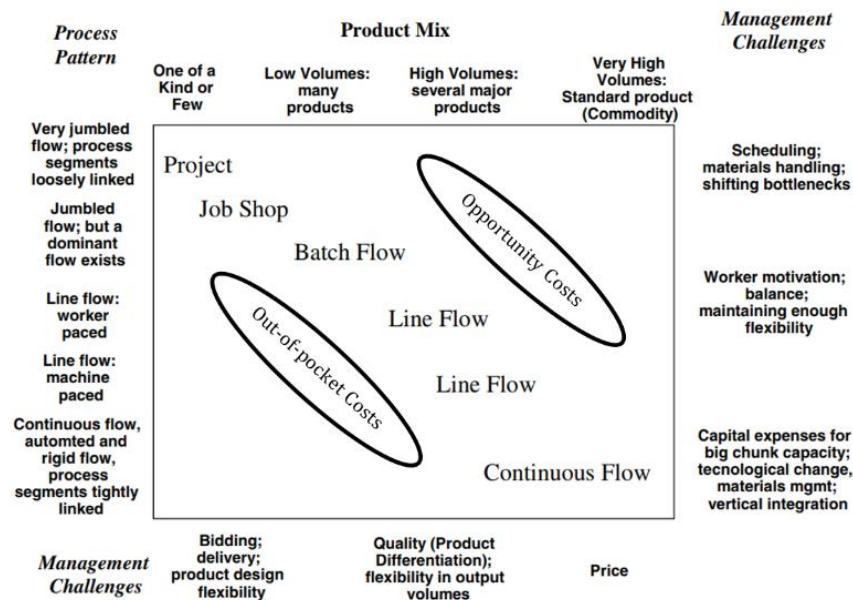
Process Pattern

Product Mix

Management Challenges

One of a Kind or Few

Low Volumes: many products

High Volumes: several major products

Very High Volumes: Standard product (Commodity)

Very jumbled flow; process segments loosely linked

Jumbled flow; but a dominant flow exists

Line flow: worker paced

Line flow: machine paced

Continuous flow, automted and rigid flow, process segments tightly linked

Project

Job Shop

Batch Flow

Line Flow

Line Flow

Continuous Flow

Opportunity Costs

Out-of-pocket Costs

Scheduling; materials handling; shifting bottlenecks

Worker motivation; balance; maintaining enough flexibility

Capital expenses for big chunk capacity; tecnological change, materials mgmt; vertical integration

Management Challenges

Bidding; delivery; product design flexibility

Quality (Product Differentiation); flexibility in output volumes

Price